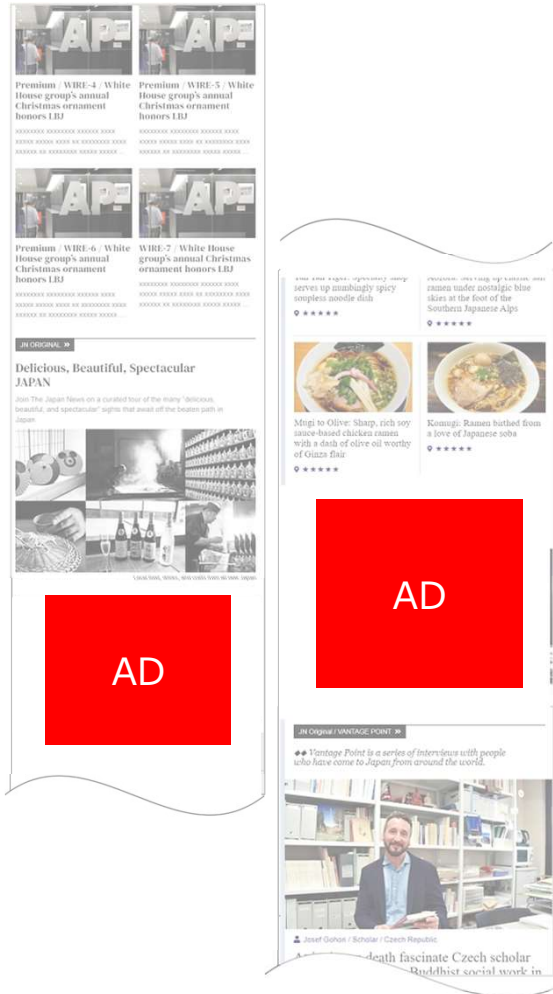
Premium / WIRE-4 / White House group's annual Christmas ornament honors LBJ

Premium / WIRE-5 / White House group's annual Christmas ornament honors LBJ

Premium / WIRE-6 / White House group's annual Christmas ornament honors LBJ

WIRE-7 / White House group's annual Christmas ornament honors LBJ

JN ORIGINAL

Delicious, Beautiful, Spectacular JAPAN

Join The Japan News on a curated tour of the many "delicious, beautiful, and spectacular" sights that await off the beaten path in Japan

AD

serves up numbingly spicy soupless noodle dish

ramen under nostalgic blue skies at the foot of the Southern Japanese Alps

Mugi to Olive: Sharp, rich soy sauce-based chicken ramen with a dash of olive oil worthy of Ginza flair

Komugi: Ramen bathed from a love of Japanese soba

AD

JN Original / VANTAGE POINT

Vantage Point is a series of interviews with people who have come to Japan from around the world.

Josef Gohon / Scholar / Czech Republic

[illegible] death fascinate Czech scholar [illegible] Buddhist social work in